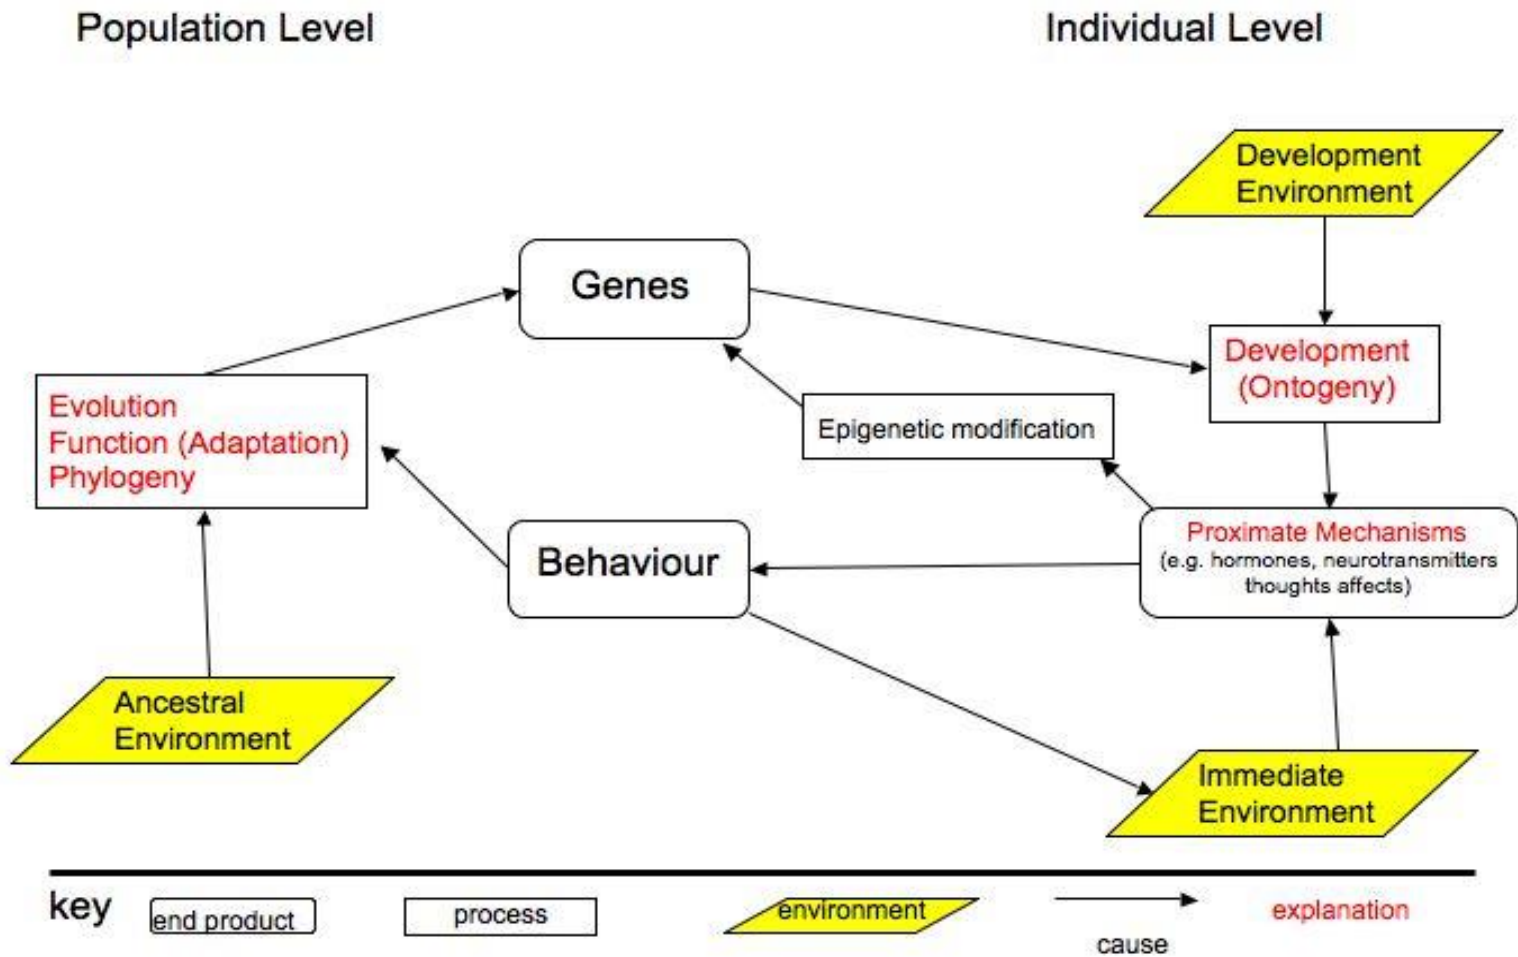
Population Level

Individual Level

Development Environment

Genes

Development (Ontogeny)

Evolution
Function (Adaptation)
Phylogeny

Epigenetic modification

Behaviour

Proximate Mechanisms
(e.g. hormones, neurotransmitters thoughts affects)

Ancestral Environment

Immediate Environment

key

end product

process

environment

cause

explanation